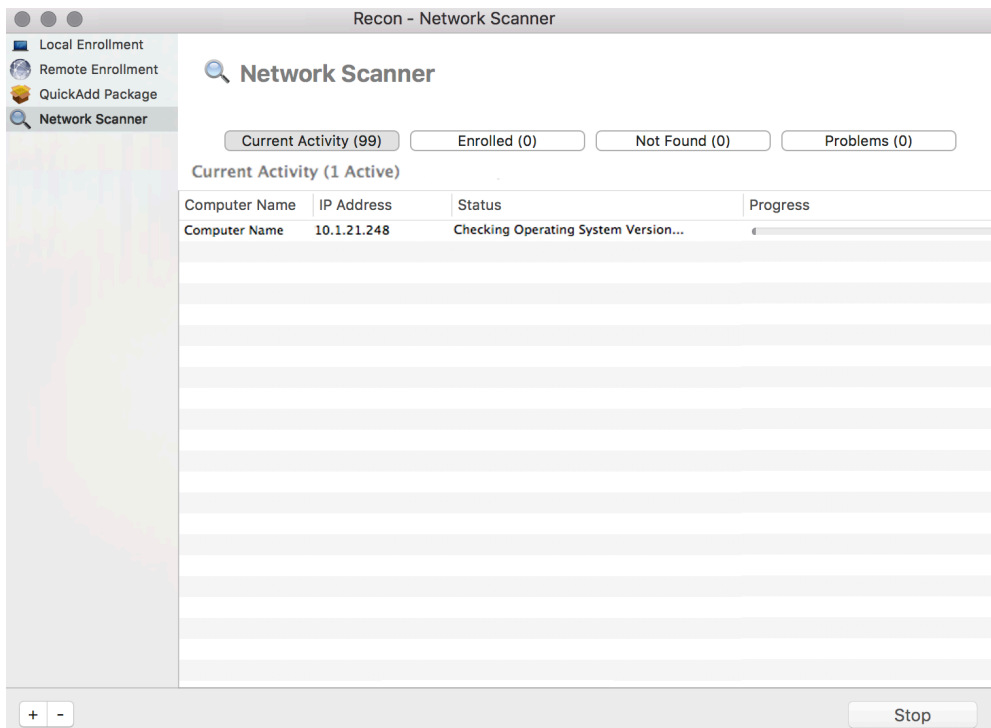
Recon - Network Scanner

Local Enrollment
Remote Enrollment
QuickAdd Package
Network Scanner

Network Scanner

Current Activity (99)
Enrolled (0)
Not Found (0)
Problems (0)

Current Activity (1 Active)

| Computer Name | IP Address | Status | Progress |
|---|---|---|---|
| Computer Name | 10.1.21.248 | Checking Operating System Version... | |

+ -

Stop